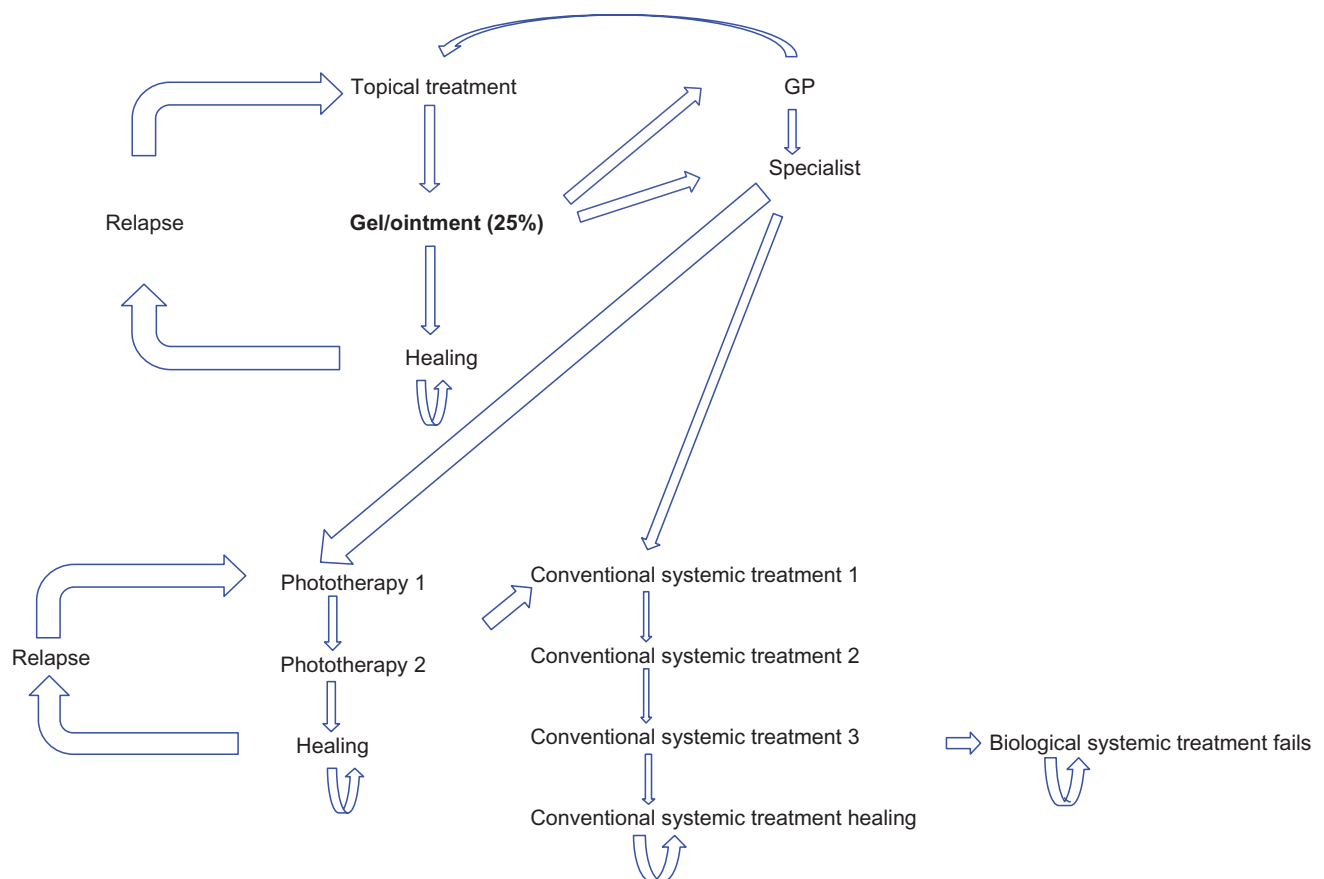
Topical treatment

GP

Specialist

Relapse

Gel/ointment (25%)

Healing

Phototherapy 1

Conventional systemic treatment 1

Relapse

Phototherapy 2

Conventional systemic treatment 2

Healing

Conventional systemic treatment 3

Biological systemic treatment fails

Conventional systemic treatment healing